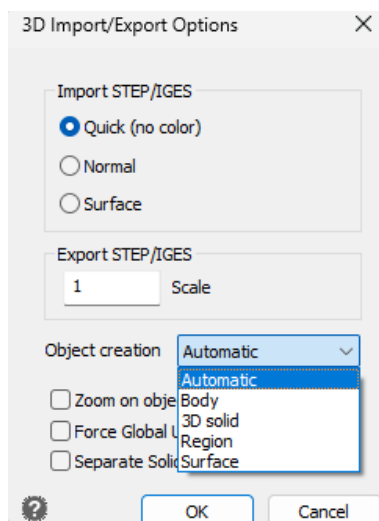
3D Import/Export Options

Import STEP/IGES

Quick (no color)

Normal

Surface

Export STEP/IGES

1

Scale

Object creation

Automatic

Automatic
Body
3D solid
Region
Surface

Zoom on obje

Force Global U

Separate Solic

OK

Cancel